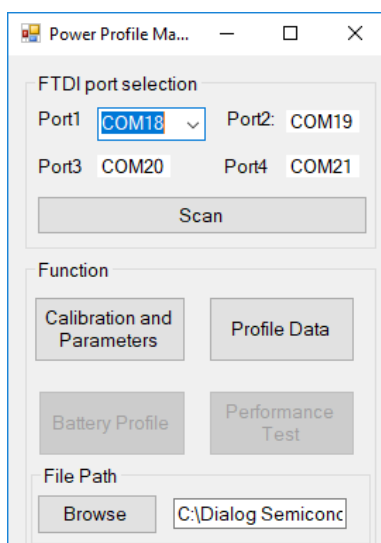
Power Profile Ma...

FTDI port selection

Port1 COM18

Port2: COM19

Port3 COM20

Port4 COM21

Scan

Function

Calibration and Parameters

Profile Data

Battery Profile

Performance Test

File Path

Browse

C:\Dialog Semiconc